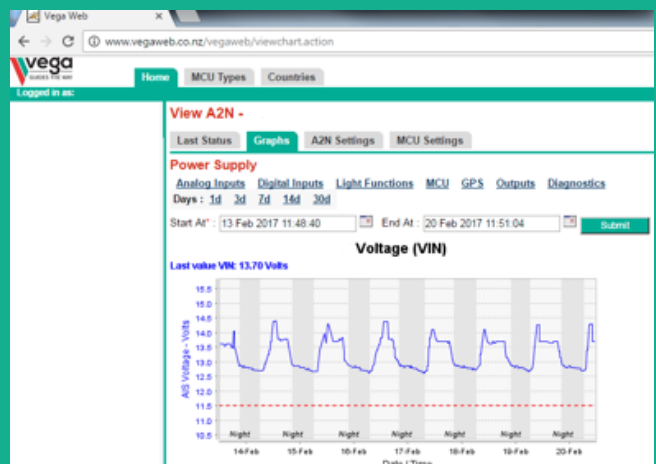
Vega Web

www.vegaweb.co.nz/vegaweb/viewchart.action

vega
GUIDES THE WAY

Home | MCU Types | Countries

Logged in as:

View A2N -

Last Status | Graphs | A2N Settings | MCU Settings

Power Supply

Analog Inputs | Digital Inputs | Light Functions | MCU | GPS | Outputs | Diagnostics

Days : 1d 3d 7d 14d 30d

Start At* : 13 Feb 2017 11:48:40 End At : 20 Feb 2017 11:51:04 Submit

Voltage (VIN)

Last value VIN: 13.70 Volts

AIS Voltage - Volts

15.5
15.0
14.5
14.0
13.5
13.0
12.5
12.0
11.5
11.0
10.5

Night Night Night Night Night Night Night

14-Feb 15-Feb 16-Feb 17-Feb 18-Feb 19-Feb 20-Feb

Date / Time